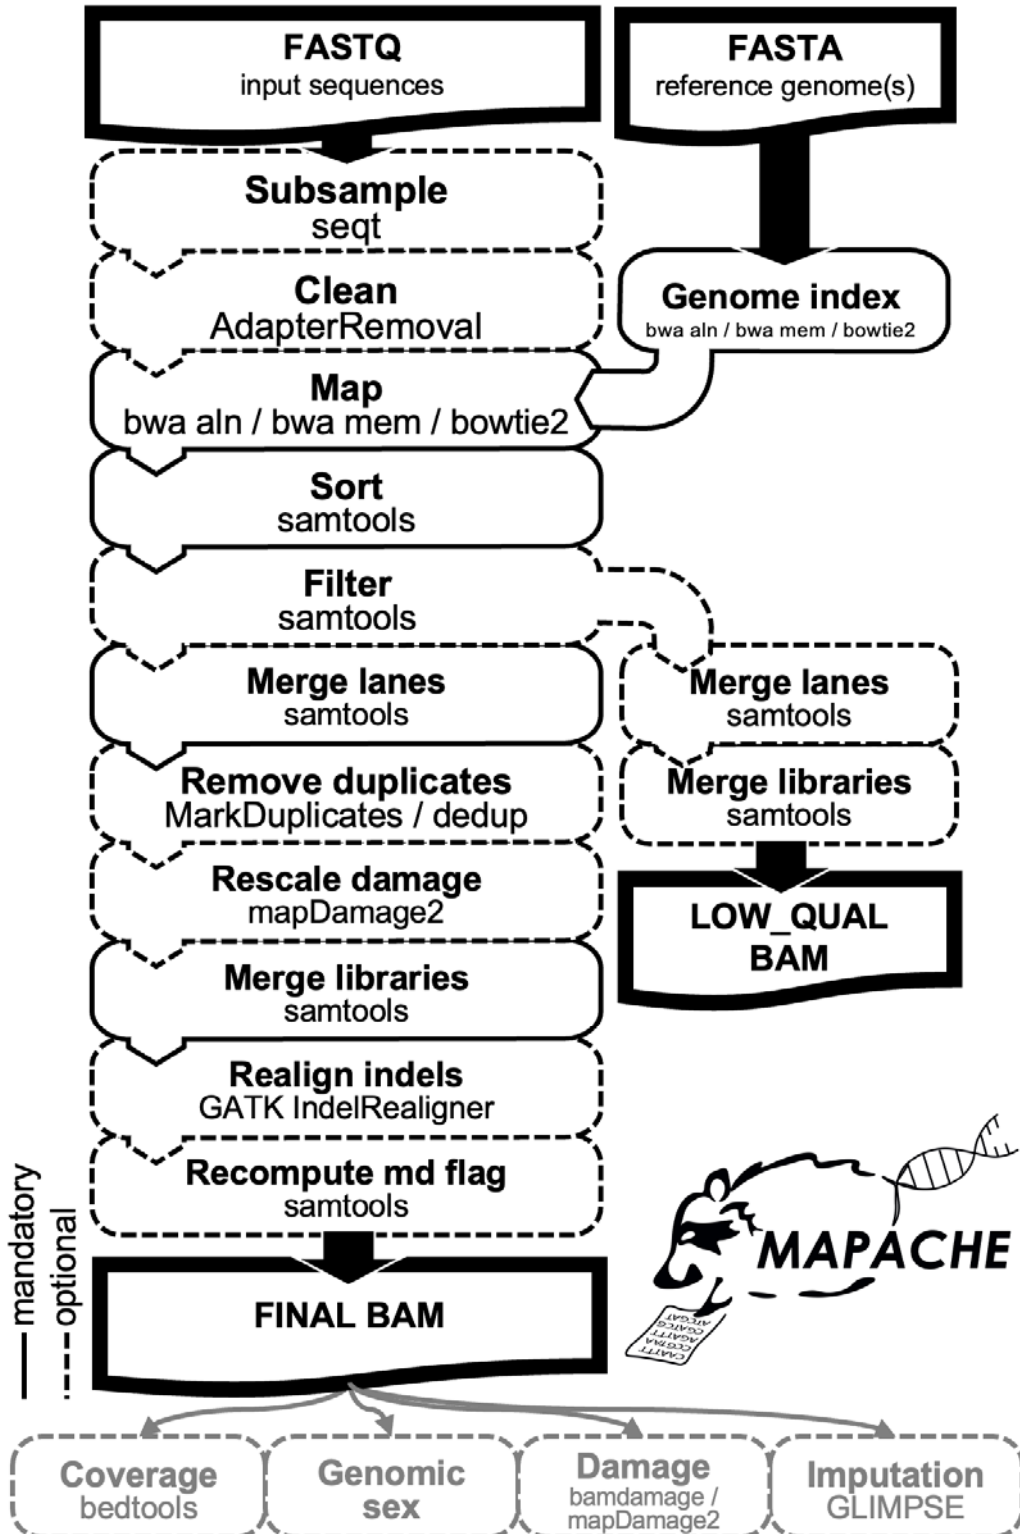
FASTQ
input sequences

FASTA
reference genome(s)

Subsample
seqt

Clean
AdapterRemoval

Genome index
bwa aln / bwa mem / bowtie2

Map
bwa aln / bwa mem / bowtie2

Sort
samtools

Filter
samtools

Merge lanes
samtools

Merge lanes
samtools

Remove duplicates
MarkDuplicates / dedup

Merge libraries
samtools

Rescale damage
mapDamage2

LOW_QUAL BAM

Merge libraries
samtools

Realign indels
GATK IndelRealigner

Recompute md flag
samtools

mandatory
optional

MAPACHE

FINAL BAM

Coverage
bedtools

Genomic sex

Damage
bamdamage / mapDamage2

Imputation
GLIMPSE